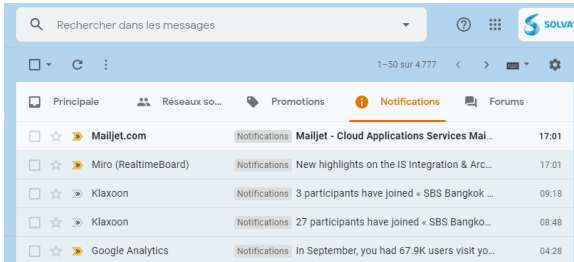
Rechercher dans les messages

SOLVA

1–50 sur 4 777

Principale
Réseaux so...
Promotions
Notifications
Forums

| Mailjet.com | Notifications | Mailjet - Cloud Applications Services Mai... | 17:01 |
|---|---|---|---|
| Miro (RealtimeBoard) | Notifications | New highlights on the IS Integration & Arc... | 17:01 |
| Klaxoon | Notifications | 3 participants have joined « SBS Bangkok ... | 09:18 |
| Klaxoon | Notifications | 27 participants have joined « SBS Bangko... | 08:48 |
| Google Analytics | Notifications | In September, you had 67.9K users visit yo... | 04:28 |